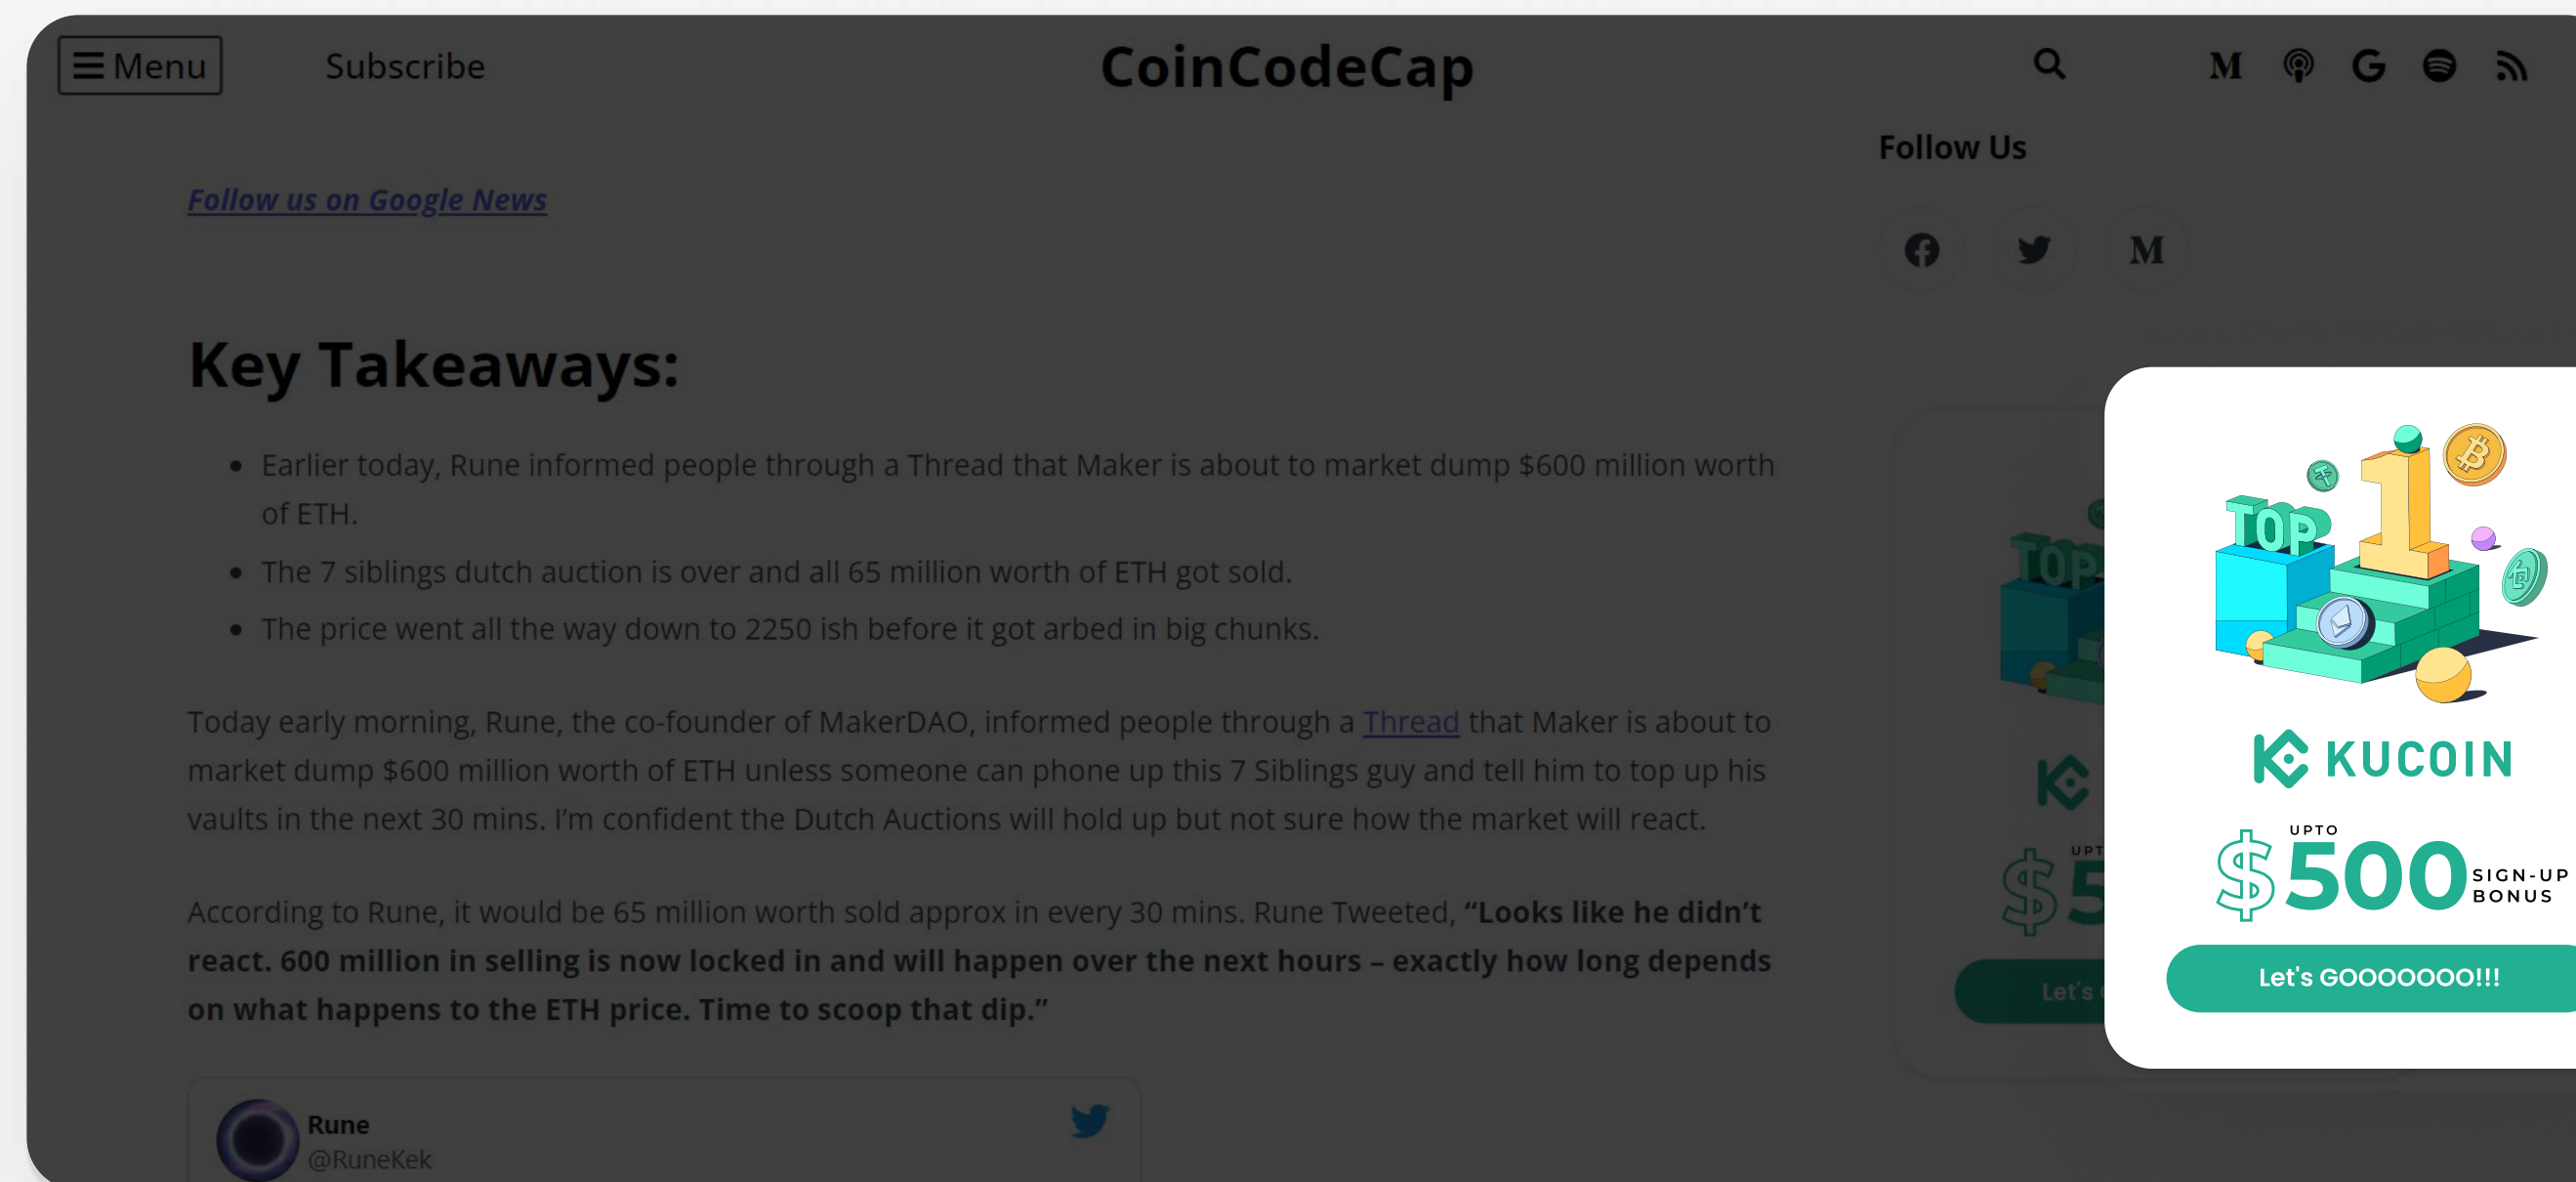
Menu Subscribe CoinCodeCap

M G

Follow Us

M

Follow us on Google News

Key Takeaways:

- Earlier today, Rune informed people through a Thread that Maker is about to market dump $600 million worth of ETH.
- The 7 siblings dutch auction is over and all 65 million worth of ETH got sold.
- The price went all the way down to 2250 ish before it got arbed in big chunks.

Today early morning, Rune, the co-founder of MakerDAO, informed people through a Thread that Maker is about to market dump $600 million worth of ETH unless someone can phone up this 7 Siblings guy and tell him to top up his vaults in the next 30 mins. I'm confident the Dutch Auctions will hold up but not sure how the market will react.

According to Rune, it would be 65 million worth sold approx in every 30 mins. Rune Tweeted, **"Looks like he didn't react. 600 million in selling is now locked in and will happen over the next hours – exactly how long depends on what happens to the ETH price. Time to scoop that dip."**

Rune
@RuneKek

TOP 1

KUCOIN

UPTO
$500 SIGN-UP BONUS

Let's GOOOOOOO!!!